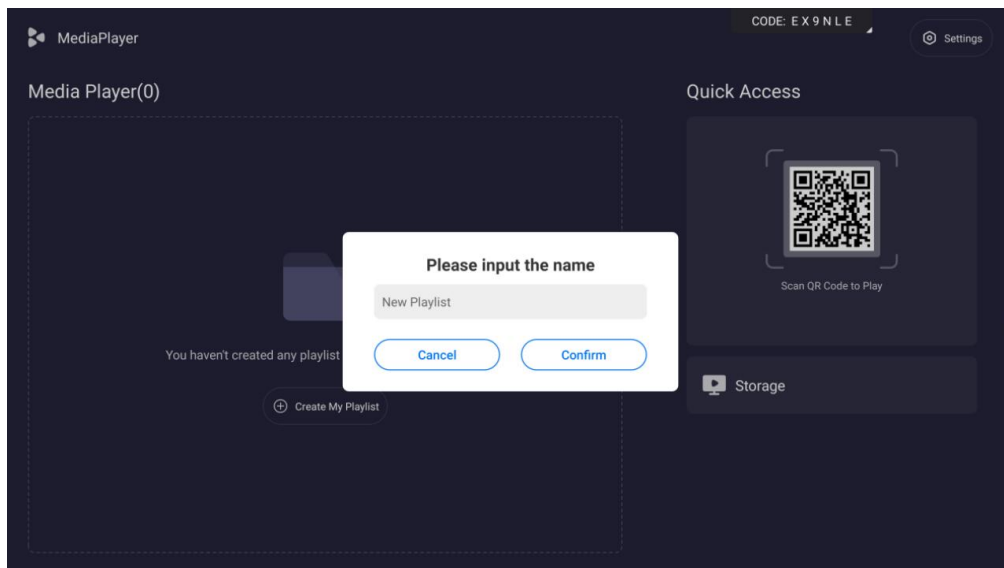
MediaPlayer

CODE: E X 9 N L E

Settings

Media Player(0)

Quick Access

Please input the name

New Playlist

Cancel

Confirm

You haven't created any playlist

Create My Playlist

Scan QR Code to Play

Storage